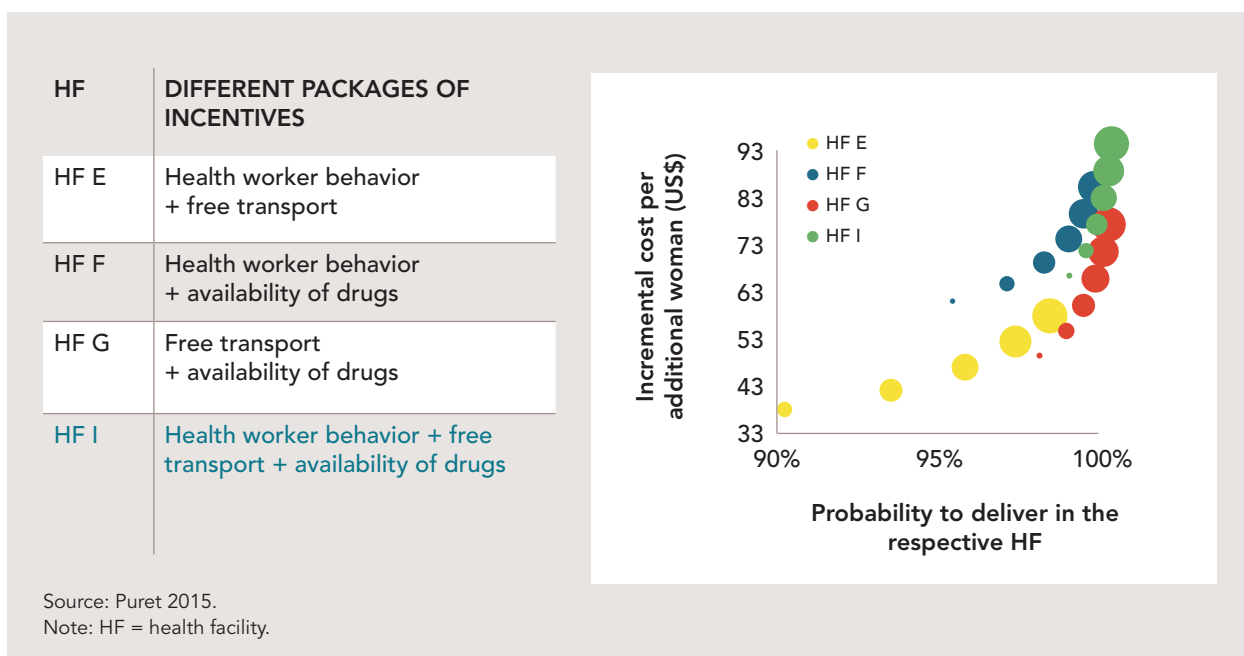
| HF | DIFFERENT PACKAGES OF INCENTIVES |
|---|---|
| HF E | Health worker behavior + free transport |
| HF F | Health worker behavior + availability of drugs |
| HF G | Free transport + availability of drugs |
| HF I | Health worker behavior + free transport + availability of drugs |

HF E
HF F
HF G
HF I

Incremental cost per additional woman (US$)

93
83
73
63
53
43
33

90%
95%
100%

Probability to deliver in the respective HF

Source: Puret 2015.
Note: HF = health facility.